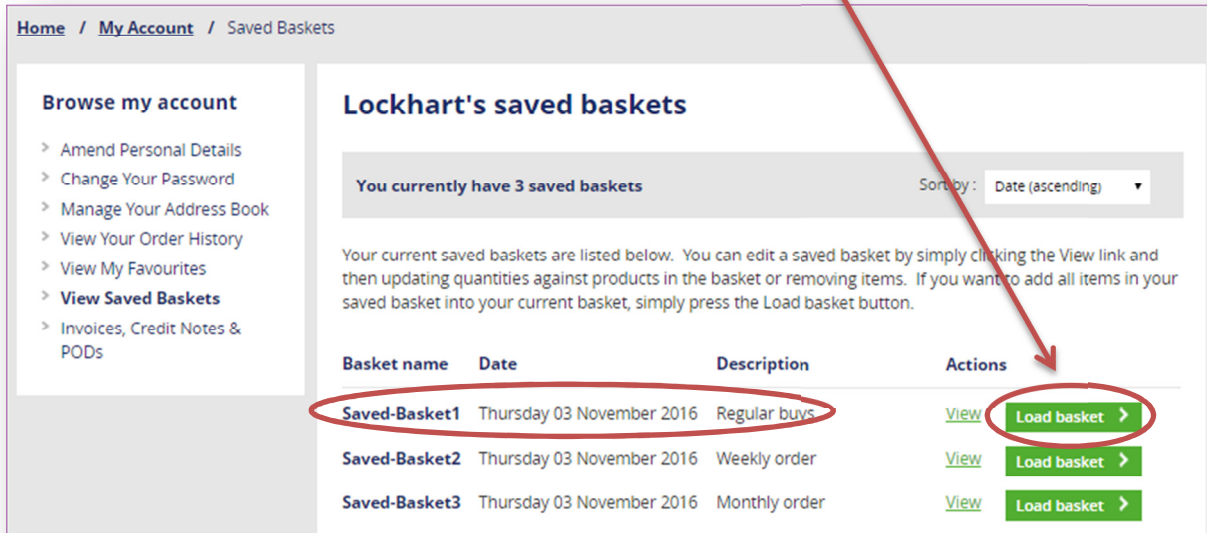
Home / My Account / Saved Baskets

Browse my account

Amend Personal Details
Change Your Password
Manage Your Address Book
View Your Order History
View My Favourites
View Saved Baskets
Invoices, Credit Notes & PODs

Lockhart's saved baskets

You currently have 3 saved baskets

Sort by : Date (ascending)

Your current saved baskets are listed below. You can edit a saved basket by simply clicking the View link and then updating quantities against products in the basket or removing items. If you want to add all items in your saved basket into your current basket, simply press the Load basket button.

| Basket name | Date | Description | Actions | |
|---|---|---|---|---|
| Saved-Basket1 | Thursday 03 November 2016 | Regular buys | View | Load basket |
| Saved-Basket2 | Thursday 03 November 2016 | Weekly order | View | Load basket |
| Saved-Basket3 | Thursday 03 November 2016 | Monthly order | View | Load basket |